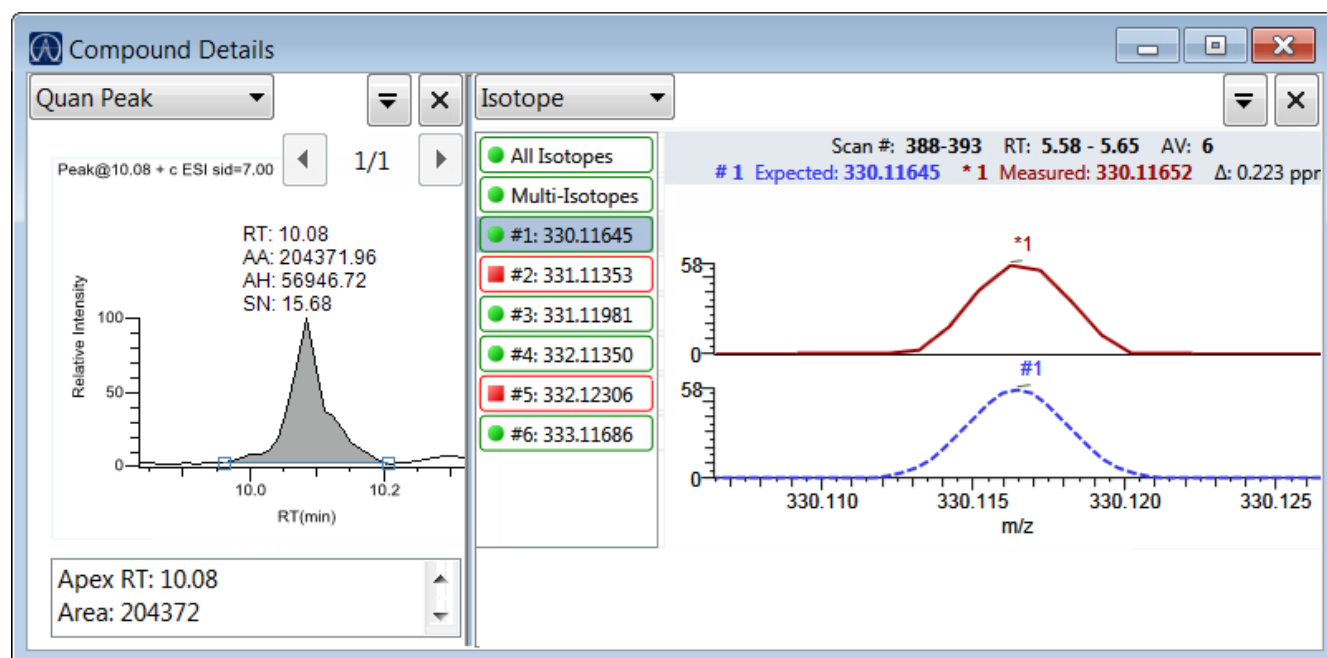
Compound Details

Quan Peak

Peak@10.08 + c ESI sid=7.00

1/1

RT: 10.08
AA: 204371.96
AH: 56946.72
SN: 15.68

Relative Intensity

100

50

0

10.0

10.2

RT(min)

Apex RT: 10.08
Area: 204372

Isotope

All Isotopes
Multi-Isotopes
#1: 330.11645
#2: 331.11353
#3: 331.11981
#4: 332.11350
#5: 332.12306
#6: 333.11686

Scan #: 388-393 RT: 5.58 - 5.65 AV: 6
# 1 Expected: 330.11645 * 1 Measured: 330.11652 Δ: 0.223 ppr

*1

58

0

#1

58

0

330.110

330.115

330.120

330.125

m/z